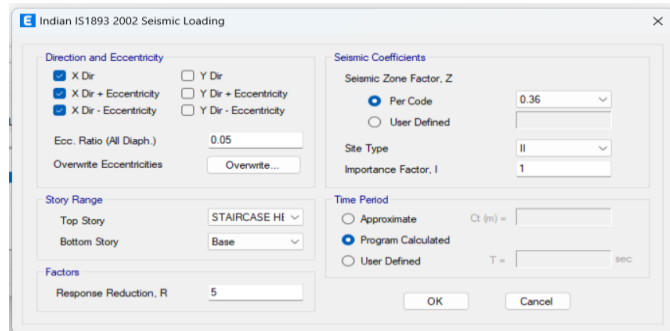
E Indian IS1893 2002 Seismic Loading

Direction and Eccentricity

X Dir
Y Dir
X Dir + Eccentricity
Y Dir + Eccentricity
X Dir - Eccentricity
Y Dir - Eccentricity

Ecc. Ratio (All Diaph.) 0.05

Overwrite Eccentricities Overwrite...

Story Range

Top Story STAIRCASE HE

Bottom Story Base

Factors

Response Reduction, R 5

Seismic Coefficients

Seismic Zone Factor, Z

Per Code 0.36

User Defined

Site Type II

Importance Factor, I 1

Time Period

Approximate Ct (m) =

Program Calculated

User Defined T = sec

OK Cancel